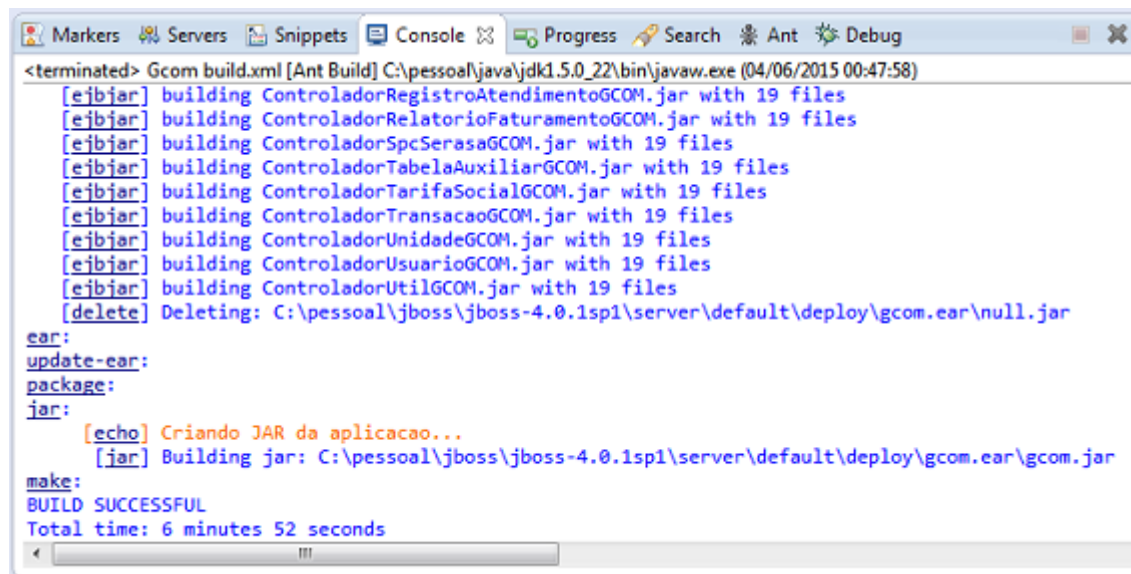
Markers Servers Snippets Console Progress Search Ant Debug

<terminated> Gcom build.xml [Ant Build] C:\pessoal\java\jdk1.5.0_22\bin\javaw.exe (04/06/2015 00:47:58)

[ejbjar] building ControladorRegistroAtendimentoGCOM.jar with 19 files
[ejbjar] building ControladorRelatorioFaturamentoGCOM.jar with 19 files
[ejbjar] building ControladorSpcSerasaGCOM.jar with 19 files
[ejbjar] building ControladorTabelaAuxiliarGCOM.jar with 19 files
[ejbjar] building ControladorTarifaSocialGCOM.jar with 19 files
[ejbjar] building ControladorTransacaoGCOM.jar with 19 files
[ejbjar] building ControladorUnidadeGCOM.jar with 19 files
[ejbjar] building ControladorUsuarioGCOM.jar with 19 files
[ejbjar] building ControladorUtilGCOM.jar with 19 files
[delete] Deleting: C:\pessoal\jboss\jboss-4.0.1sp1\server\default\deploy\gcom.ear\null.jar
ear:
update-ear:
package:
jar:
[echo] Criando JAR da aplicacao...
[jar] Building jar: C:\pessoal\jboss\jboss-4.0.1sp1\server\default\deploy\gcom.ear\gcom.jar
make:
BUILD SUCCESSFUL
Total time: 6 minutes 52 seconds